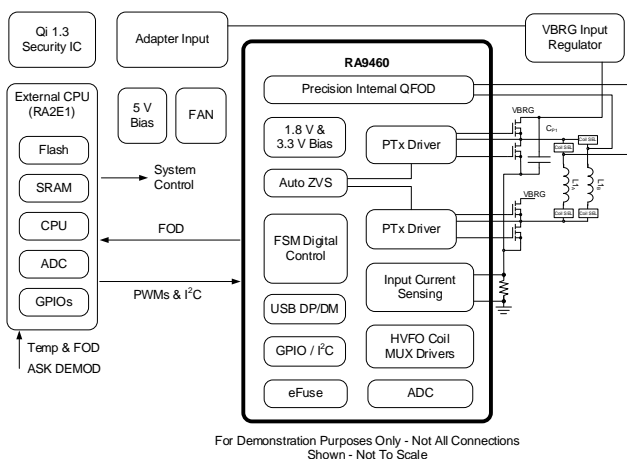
Qi 1.3 Security IC

Adapter Input

VBRG Input Regulator

External CPU (RA2E1)

Flash

SRAM

CPU

ADC

GPIOs

5 V Bias

FAN

System Control

FOD

PWMs & I$^2$C

Temp & FOD

ASK DEMOD

RA9460

Precision Internal QFOD

1.8 V & 3.3 V Bias

PTx Driver

Auto ZVS

FSM Digital Control

PTx Driver

Input Current Sensing

USB DP/DM

HVFO Coil MUX Drivers

GPIO / I$^2$C

eFuse

ADC

VBRG

$C_{P1}$

Coil SEL

Coil SEL

VBRG

$L_1$

$L_2$

Coil SEL

Coil SEL

For Demonstration Purposes Only - Not All Connections Shown - Not To Scale